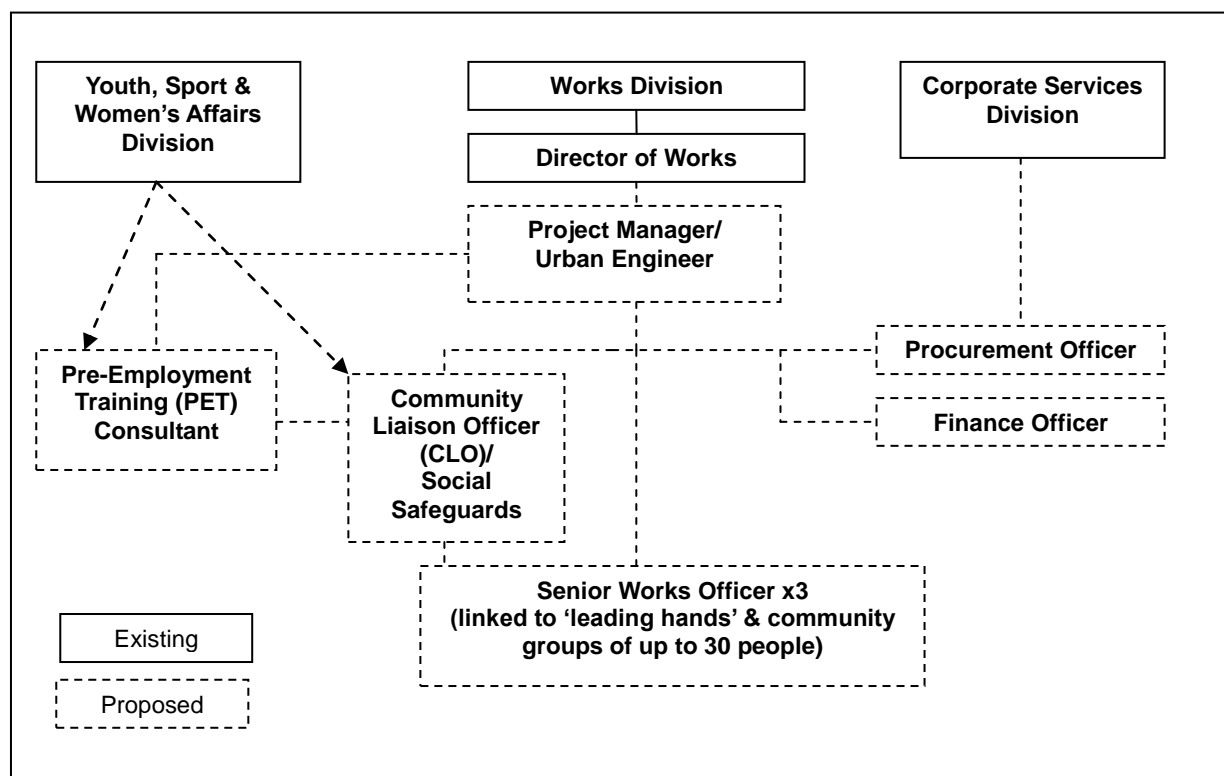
Youth, Sport & Women's Affairs Division

Works Division

Director of Works

Corporate Services Division

Project Manager/ Urban Engineer

Procurement Officer

Pre-Employment Training (PET) Consultant

Community Liaison Officer (CLO)/ Social Safeguards

Finance Officer

Senior Works Officer x3 (linked to 'leading hands' & community groups of up to 30 people)

Existing

Proposed